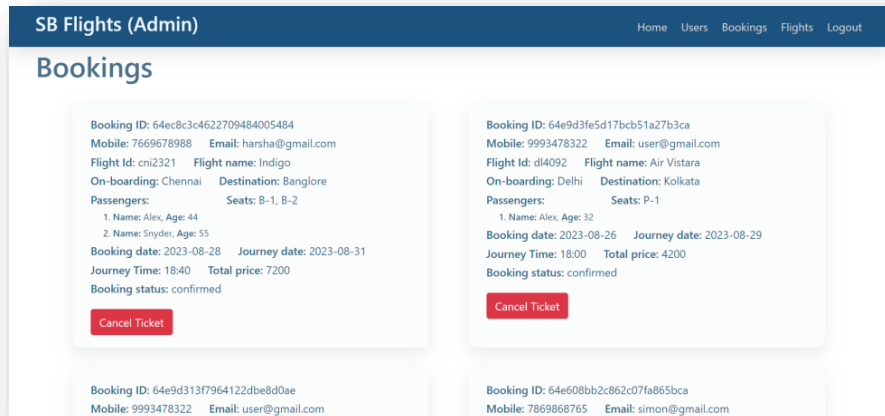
SB Flights (Admin)

Home Users Bookings Flights Logout

Bookings

Booking ID: 64ec8c3c4622709484005484
Mobile: 7669678988 Email: harsha@gmail.com
Flight Id: cni2321 Flight name: Indigo
On-boarding: Chennai Destination: Banglore
Passengers: Seats: B-1, B-2
1. Name: Alex, Age: 44
2. Name: Snyder, Age: 55
Booking date: 2023-08-28 Journey date: 2023-08-31
Journey Time: 18:40 Total price: 7200
Booking status: confirmed

Cancel Ticket

Booking ID: 64e9d3fe5d17bcb51a27b3ca
Mobile: 9993478322 Email: user@gmail.com
Flight Id: dl4092 Flight name: Air Vistara
On-boarding: Delhi Destination: Kolkata
Passengers: Seats: P-1
1. Name: Alex, Age: 32
Booking date: 2023-08-26 Journey date: 2023-08-29
Journey Time: 18:00 Total price: 4200
Booking status: confirmed

Cancel Ticket

Booking ID: 64e9d313f7964122dbe8d0ae
Mobile: 9993478322 Email: user@gmail.com

Booking ID: 64e608bb2c862c07fa865bca
Mobile: 7869868765 Email: simon@gmail.com